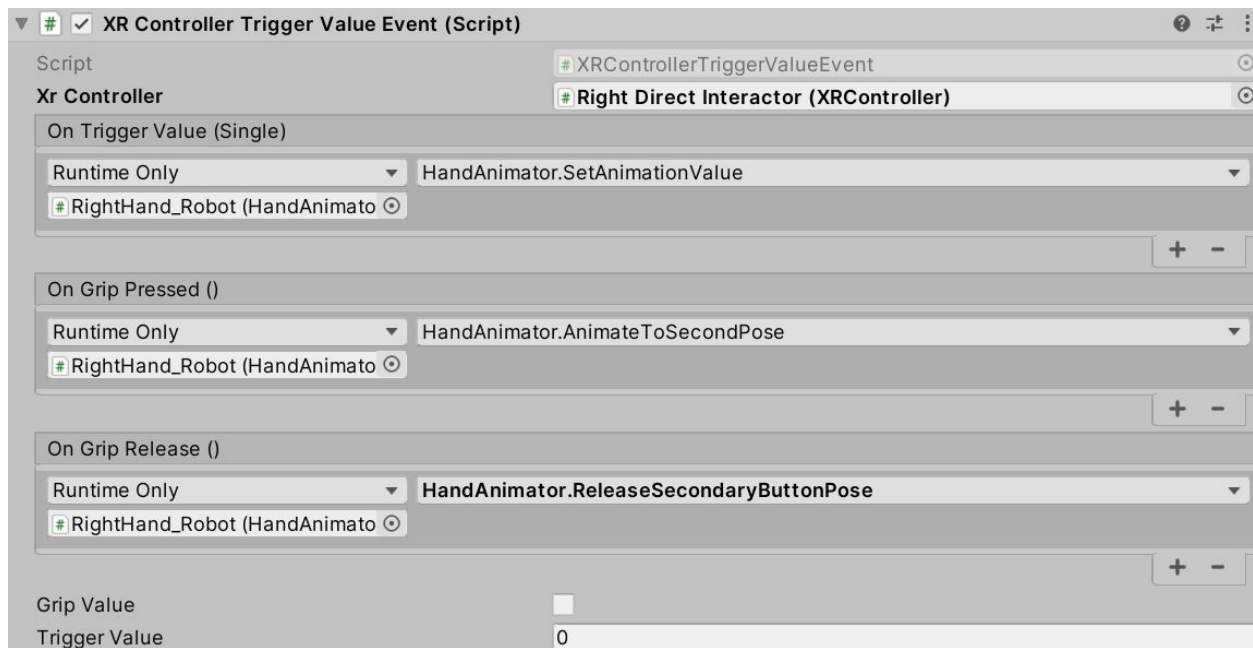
XR Controller Trigger Value Event (Script)

Script XRControllerTriggerValueEvent

Xr Controller Right Direct Interactor (XRController)

On Trigger Value (Single)

Runtime Only HandAnimator.SetAnimationValue

RightHand_Robot (HandAnimato

+ −

On Grip Pressed ()

Runtime Only HandAnimator.AnimateToSecondPose

RightHand_Robot (HandAnimato

+ −

On Grip Release ()

Runtime Only HandAnimator.ReleaseSecondaryButtonPose

RightHand_Robot (HandAnimato

+ −

Grip Value

Trigger Value 0